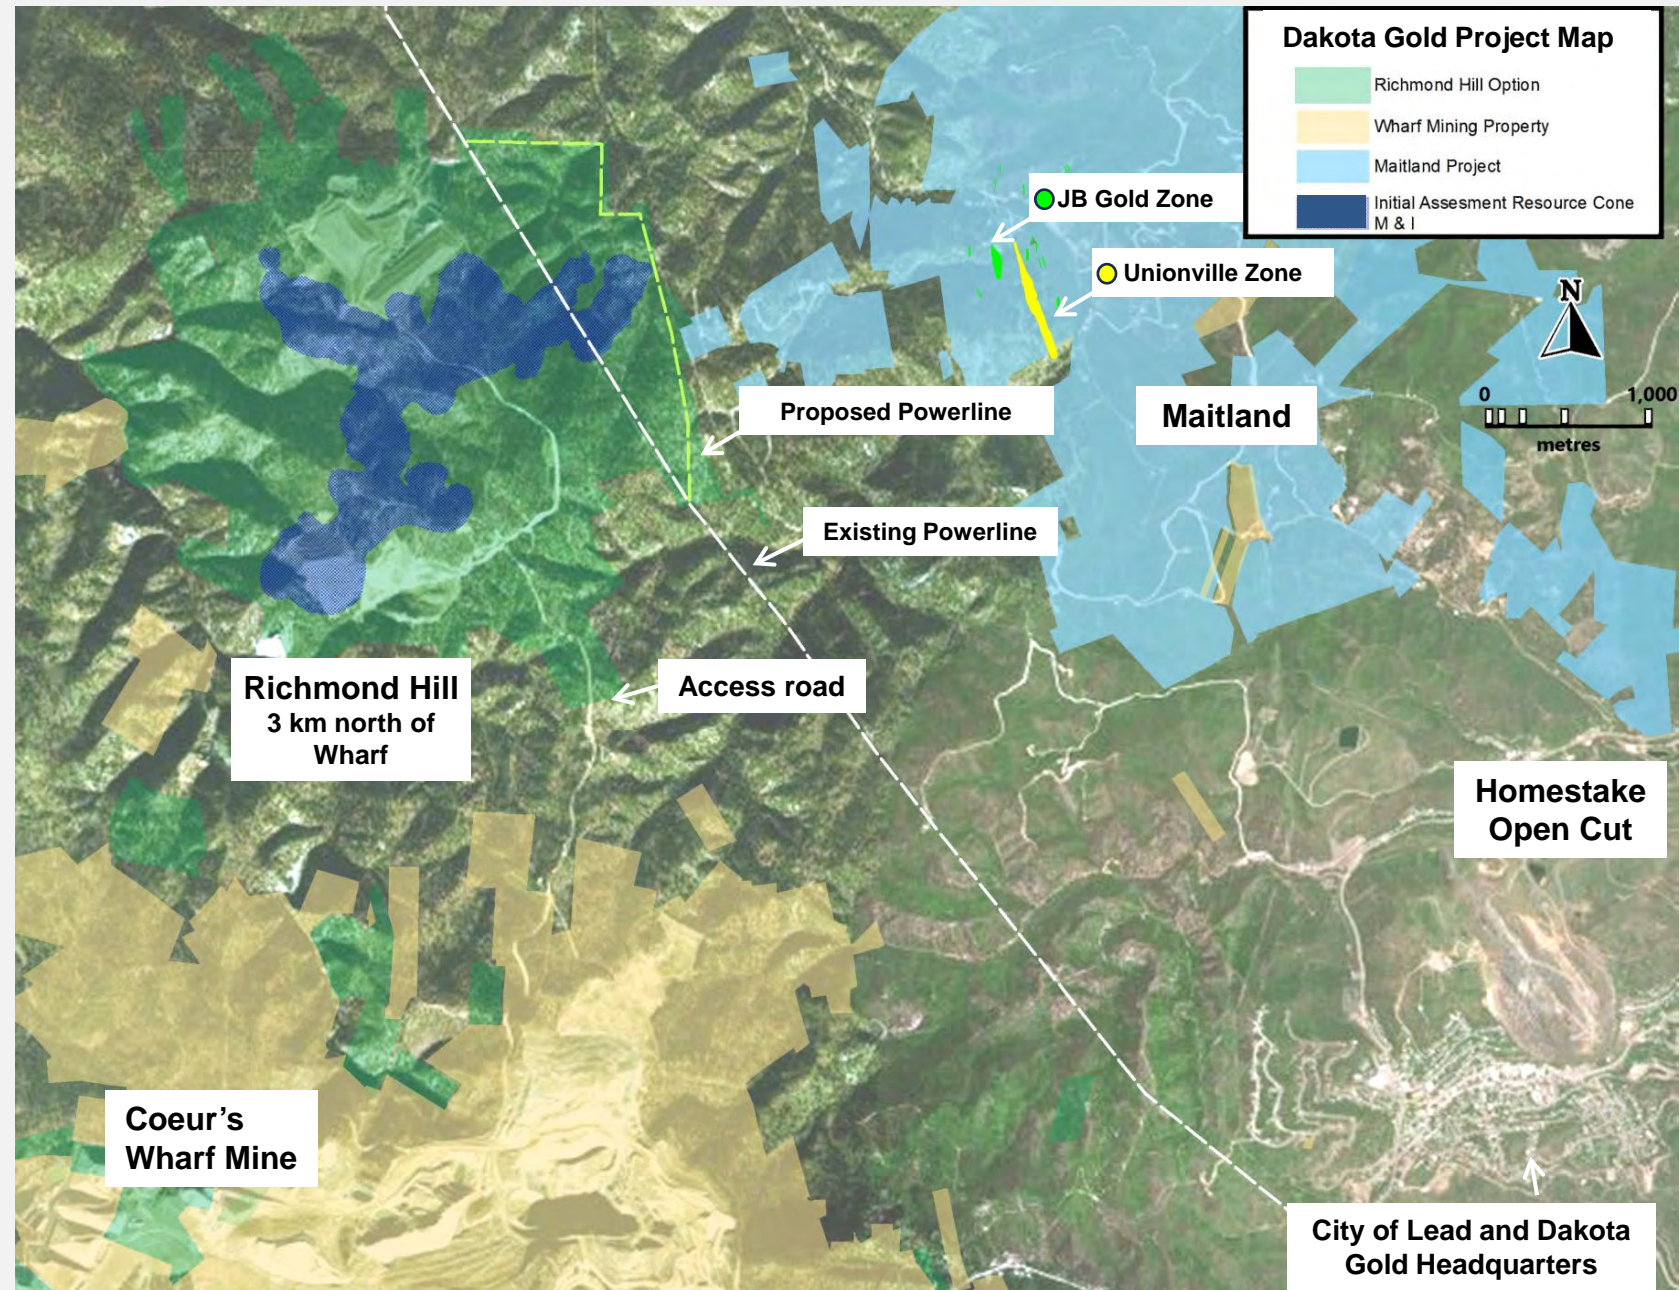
Dakota Gold Project Map

Richmond Hill Option

Wharf Mining Property

Maitland Project

Initial Assesment Resource Cone M & I

JB Gold Zone

Unionville Zone

N

0 1,000 metres

Proposed Powerline

Maitland

Existing Powerline

Access road

Richmond Hill 3 km north of Wharf

Homestake Open Cut

Coeur's Wharf Mine

City of Lead and Dakota Gold Headquarters